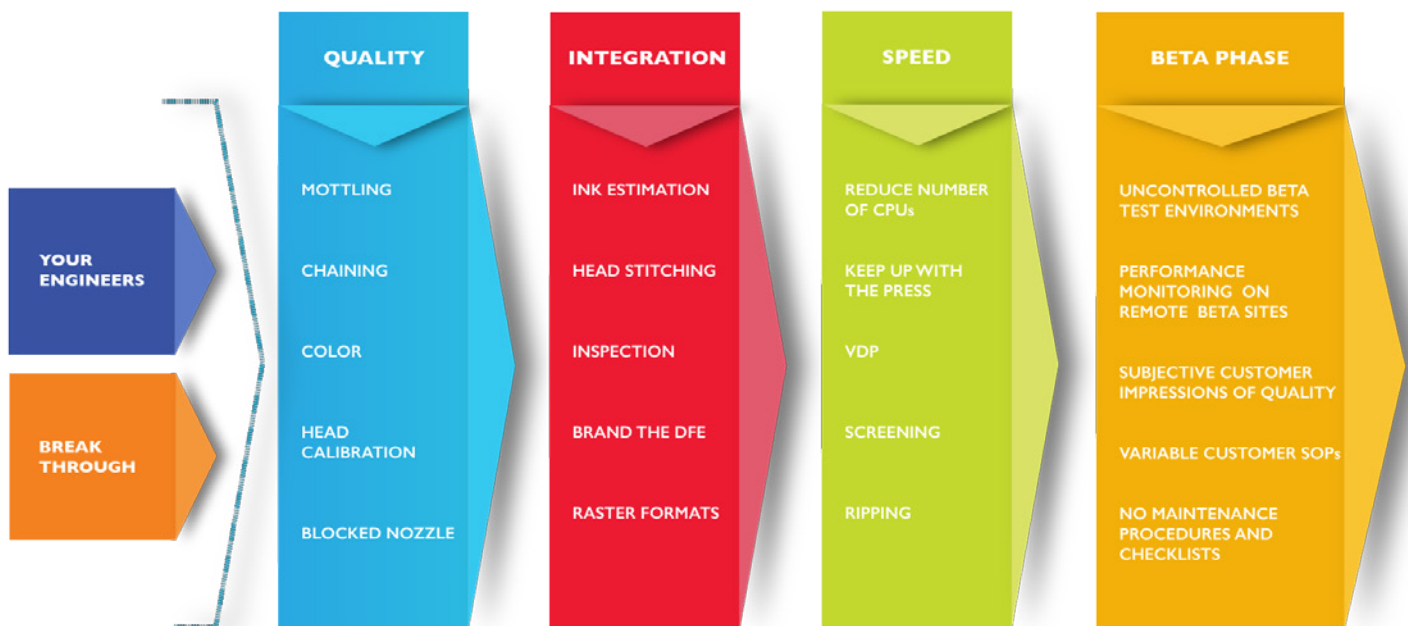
YOUR ENGINEERS

BREAK THROUGH

QUALITY

MOTTLING

CHAINING

COLOR

HEAD CALIBRATION

BLOCKED NOZZLE

INTEGRATION

INK ESTIMATION

HEAD STITCHING

INSPECTION

BRAND THE DFE

RASTER FORMATS

SPEED

REDUCE NUMBER OF CPUs

KEEP UP WITH THE PRESS

VDP

SCREENING

RIPPING

BETA PHASE

UNCONTROLLED BETA TEST ENVIRONMENTS

PERFORMANCE MONITORING ON REMOTE BETA SITES

SUBJECTIVE CUSTOMER IMPRESSIONS OF QUALITY

VARIABLE CUSTOMER SOPs

NO MAINTENANCE PROCEDURES AND CHECKLISTS